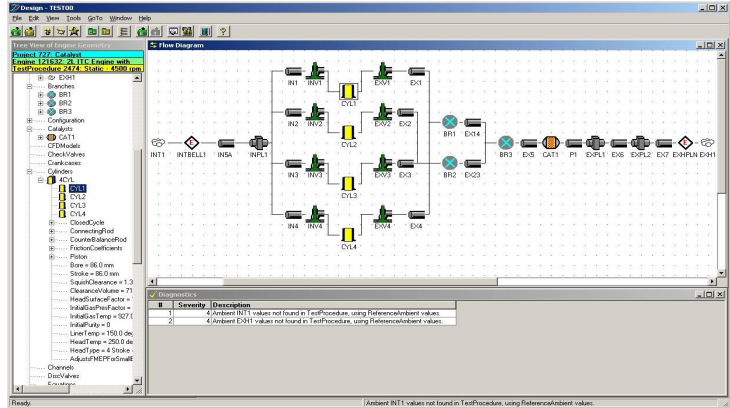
Design - TEST00

File Edit View Tools GoTo Window Help

Tree View of Engine Geometry

Project 777 Catalyst
Engine 121632 2L ITC Engine with
TestProcedure 2474 Static - 4500 rpm

EXH1
Branches
BR1
BR2
BR3
Configuration
Catalysts
CAT1
CFDModels
CheckValves
Crankcases
Cylinders
4CYL
CYL1
CYL2
CYL3
CYL4
ClosedCycle
ConnectingRod
CounterBalanceRod
FrictionCoefficients
Piston
Bore = 86.0 mm
Stroke = 86.0 mm
SquishClearance = 1.3
ClearanceVolume = 71
HeadSurfaceFactor =
InitialGasPresFactor =
InitialGasTemp = 927.0
InitialPurity = 0
LinerTemp = 150.0 de
HeadTemp = 250.0 de
HeadType = 4 Stroke -
AdjustsFMEPForSmall
Channels
DiscValves
Equations

Flow Diagram

INT1 INTBELL1 IN5A INPL1 IN1 INV1 CYL1 EXV1 EX1 IN2 INV2 CYL2 EXV2 EX2 IN3 INV3 CYL3 EXV3 EX3 IN4 INV4 CYL4 EXV4 EX4 BR1 EX14 BR2 EX23 BR3 EX5 CAT1 P1 EXPL1 EX6 EXPL2 EX7 EXHPLN EXH1

Diagnostics

| # | Severity | Description |
|---|---|---|
| 1 | 4 | Ambient INT1 values not found in TestProcedure, using ReferenceAmbient values. |
| 2 | 4 | Ambient EXH1 values not found in TestProcedure, using ReferenceAmbient values. |

Ready.
Ambient INT1 values not found in TestProcedure, using ReferenceAmbient values.